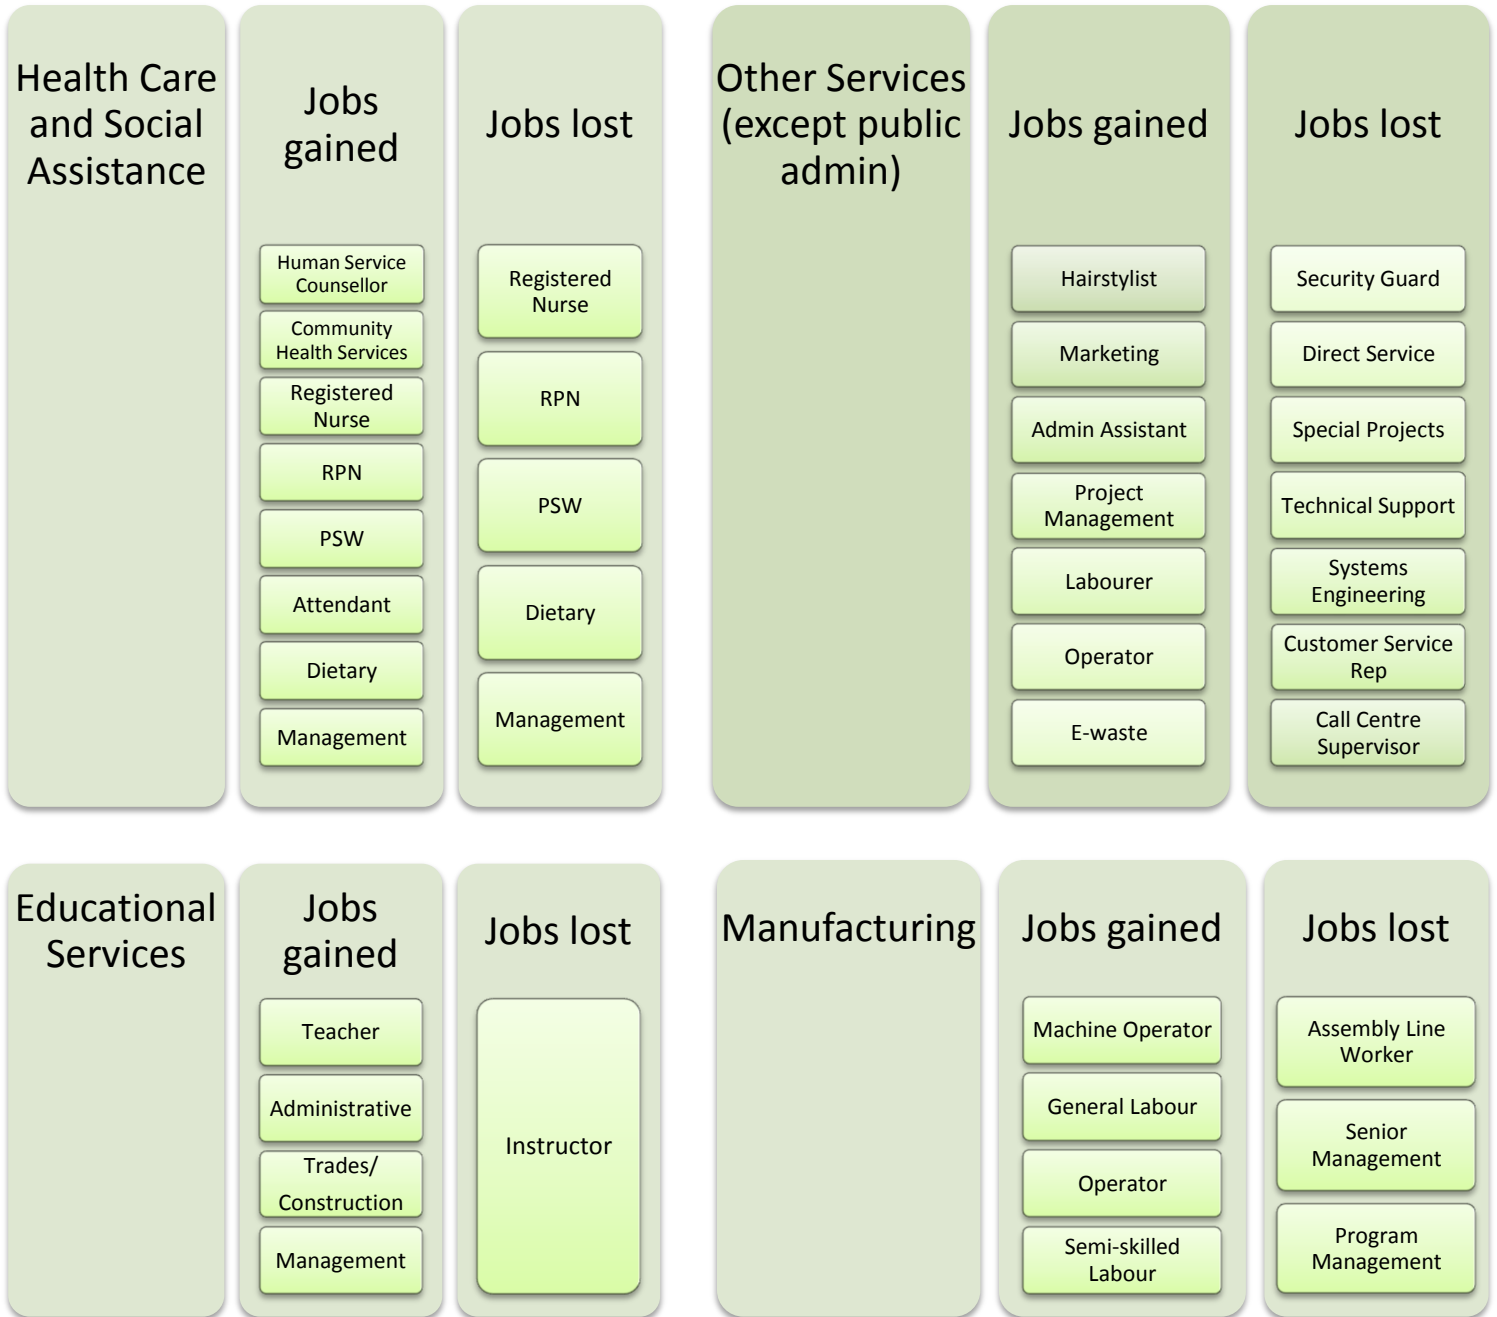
Health Care and Social Assistance

Jobs gained

Human Service Counsellor

Community Health Services

Registered Nurse

RPN

PSW

Attendant

Dietary

Management

Jobs lost

Registered Nurse

RPN

PSW

Dietary

Management

Other Services (except public admin)

Jobs gained

Hairstylist

Marketing

Admin Assistant

Project Management

Labourer

Operator

E-waste

Jobs lost

Security Guard

Direct Service

Special Projects

Technical Support

Systems Engineering

Customer Service Rep

Call Centre Supervisor

Educational Services

Jobs gained

Teacher

Administrative

Trades/ Construction

Management

Jobs lost

Instructor

Manufacturing

Jobs gained

Machine Operator

General Labour

Operator

Semi-skilled Labour

Jobs lost

Assembly Line Worker

Senior Management

Program Management